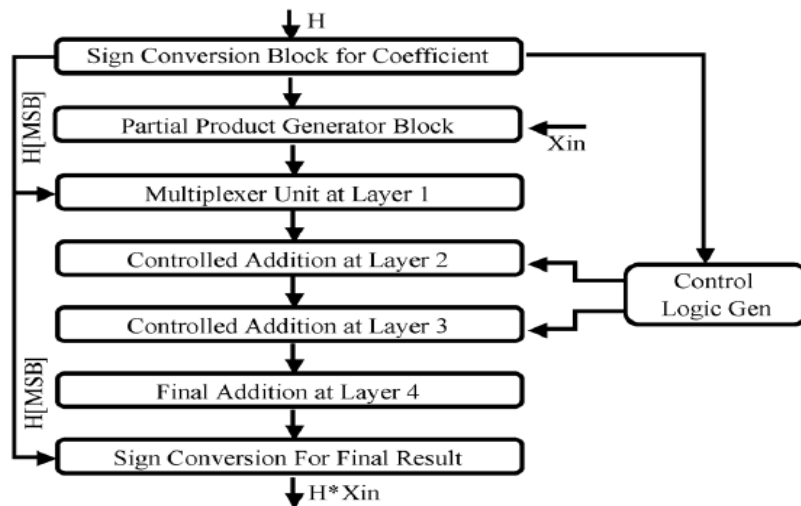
H

Sign Conversion Block for Coefficient

Partial Product Generator Block

Xin

H[MSB]

Multiplexer Unit at Layer 1

Controlled Addition at Layer 2

Control Logic Gen

Controlled Addition at Layer 3

H[MSB]

Final Addition at Layer 4

Sign Conversion For Final Result

H*Xin